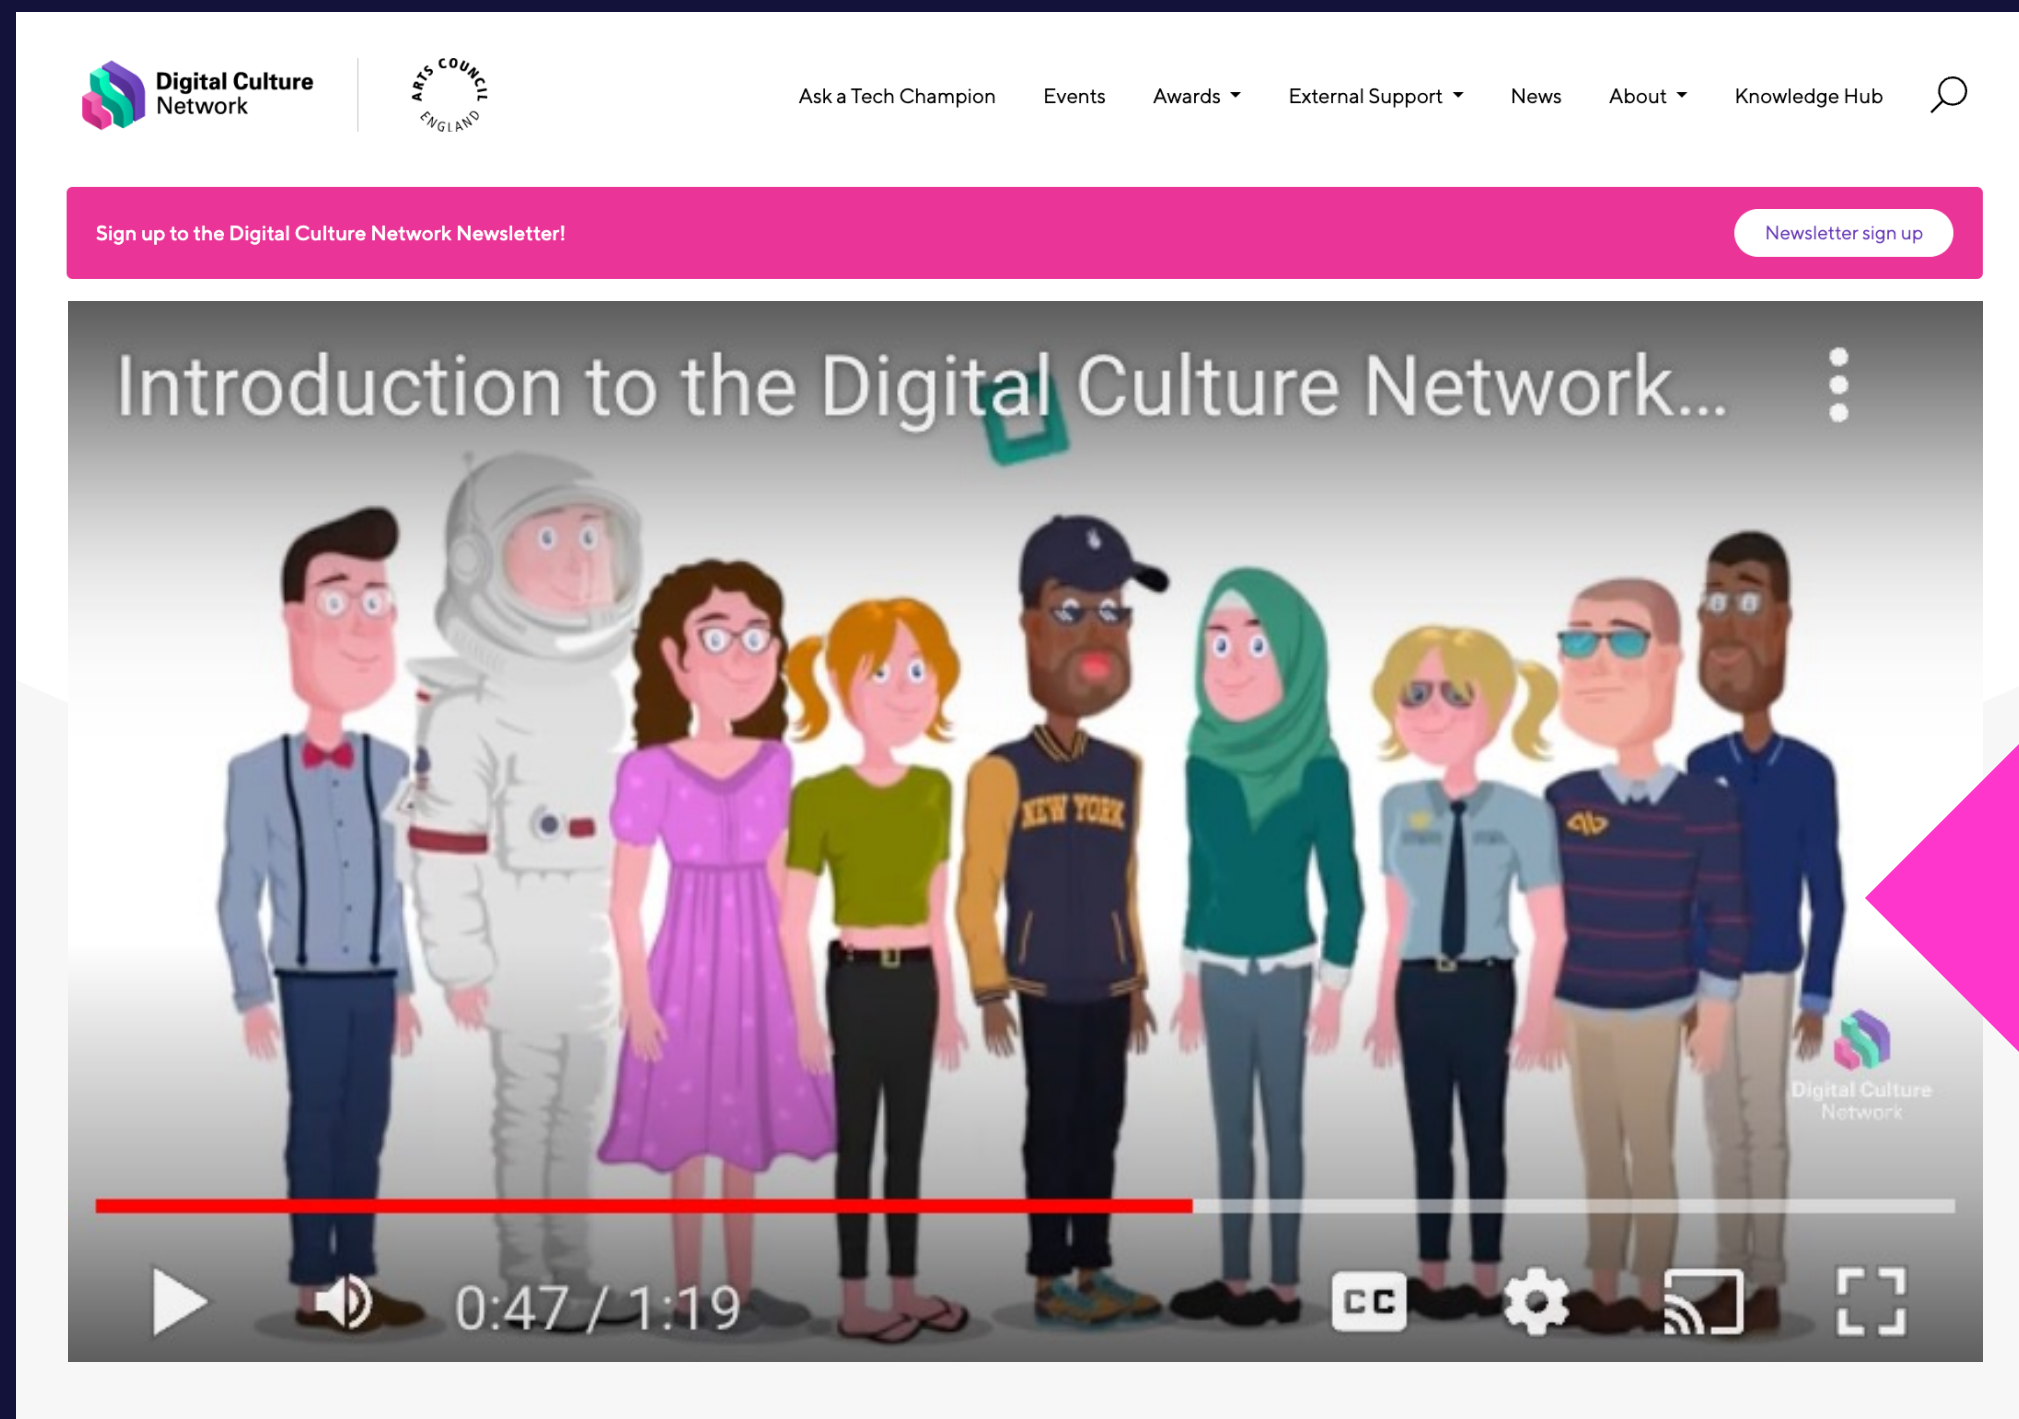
Digital Culture Network

ARTS COUNCIL ENGLAND

Ask a Tech Champion Events Awards External Support News About Knowledge Hub

Sign up to the Digital Culture Network Newsletter!

Newsletter sign up

Introduction to the Digital Culture Network...

NEW YORK

Digital Culture Network

0:47 / 1:19

CC